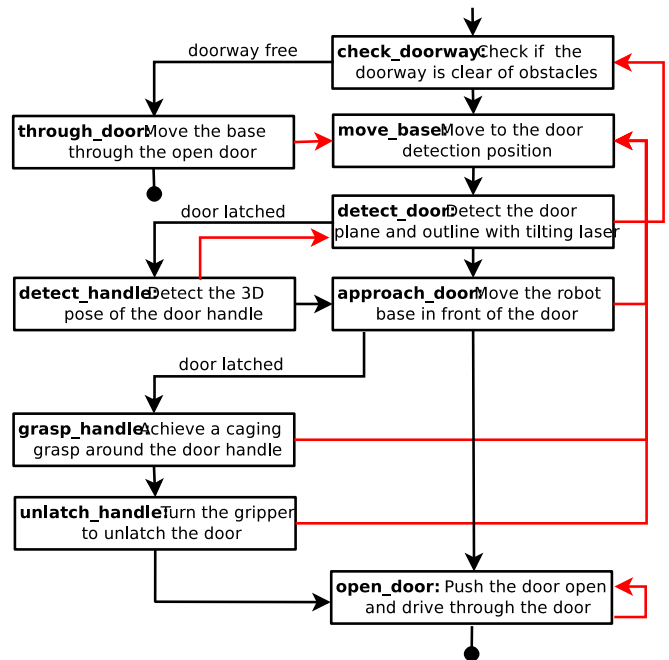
doorway free

**check_doorway:** Check if the doorway is clear of obstacles

**through_door:** Move the base through the open door

**move_base:** Move to the door detection position

door latched

**detect_door:** Detect the door plane and outline with tilting laser

**detect_handle:** Detect the 3D pose of the door handle

**approach_door:** Move the robot base in front of the door

door latched

**grasp_handle:** Achieve a caging grasp around the door handle

**unlatch_handle:** Turn the gripper to unlatch the door

**open_door:** Push the door open and drive through the door